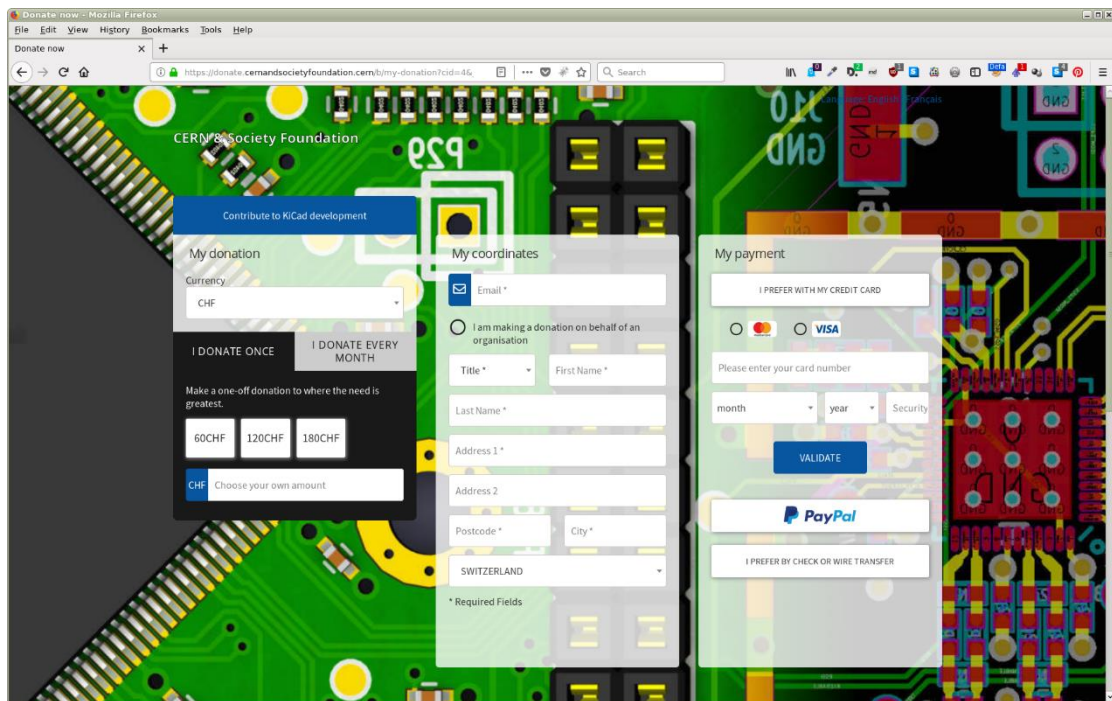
Donate now - Mozilla Firefox

File Edit View History Bookmarks Tools Help

Donate now

https://donate.cernandsocietyfoundation.cern/b/my-donation?cid=4&

Search

Language: English Français

CERN & Society Foundation

Contribute to KiCad development

My donation

Currency

CHF

I DONATE ONCE

I DONATE EVERY MONTH

Make a one-off donation to where the need is greatest.

60CHF

120CHF

180CHF

CHF

Choose your own amount

My coordinates

Email *

I am making a donation on behalf of an organisation

Title *

First Name *

Last Name *

Address 1 *

Address 2

Postcode *

City *

SWITZERLAND

* Required Fields

My payment

I PREFER WITH MY CREDIT CARD

VISA

Please enter your card number

month

year

Security

VALIDATE

PayPal

I PREFER BY CHECK OR WIRE TRANSFER